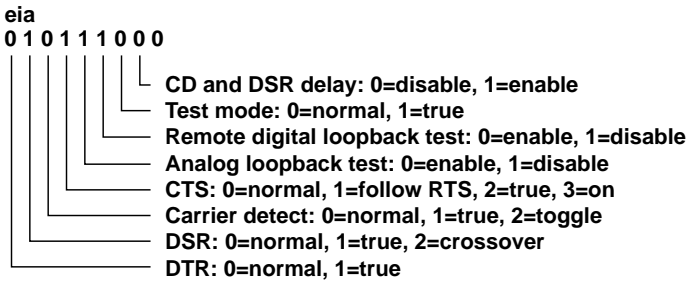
eia
0 1 0 1 1 1 0 0 0

CD and DSR delay: 0=disable, 1=enable
Test mode: 0=normal, 1=true
Remote digital loopback test: 0=enable, 1=disable
Analog loopback test: 0=enable, 1=disable
CTS: 0=normal, 1=follow RTS, 2=true, 3=on
Carrier detect: 0=normal, 1=true, 2=toggle
DSR: 0=normal, 1=true, 2=crossover
DTR: 0=normal, 1=true